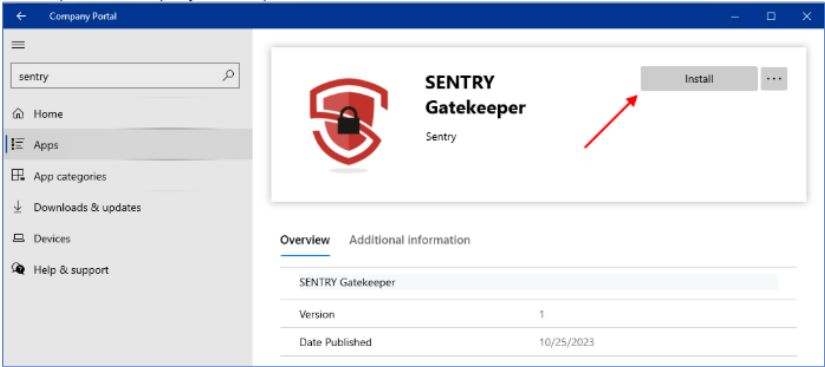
Company Portal

sentry

Home
Apps
App categories
Downloads & updates
Devices
Help & support

SENTRY Gatekeeper
Sentry

Install
...

Overview Additional information

SENTRY Gatekeeper

| Version | 1 |
|---|---|
| Date Published | 10/25/2023 |